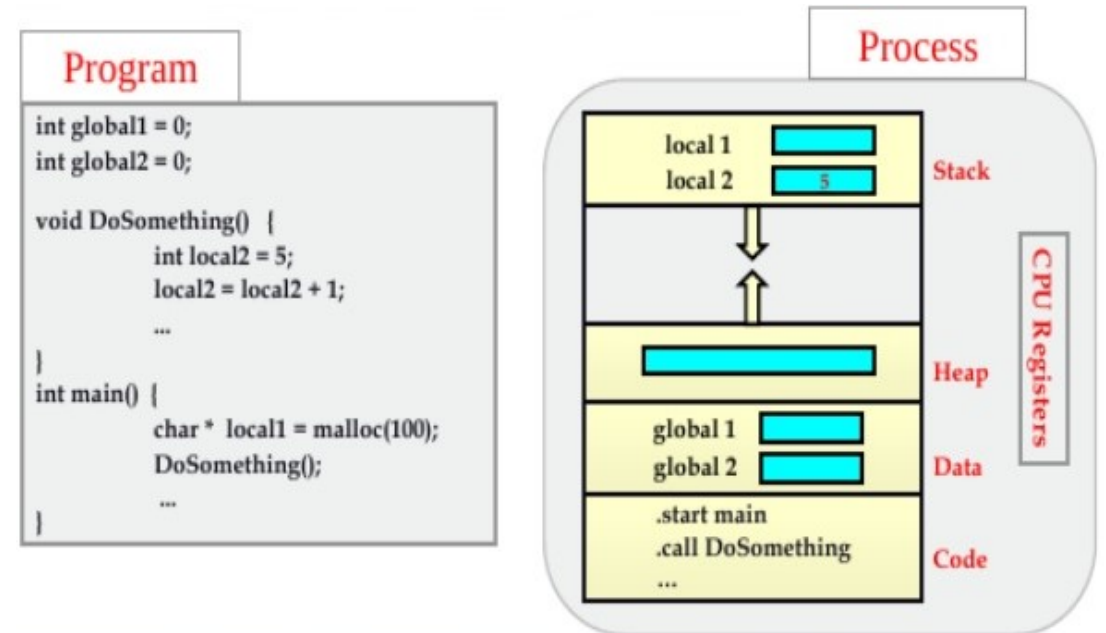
Program

int global1 = 0;
int global2 = 0;

void DoSomething() {
int local2 = 5;
local2 = local2 + 1;
...
}
int main() {
char * local1 = malloc(100);
DoSomething();
...
}

Process

local 1
local 2
5
Stack

Heap

global 1
global 2
Data

.start main
.call DoSomething
...
Code

CPU Registers